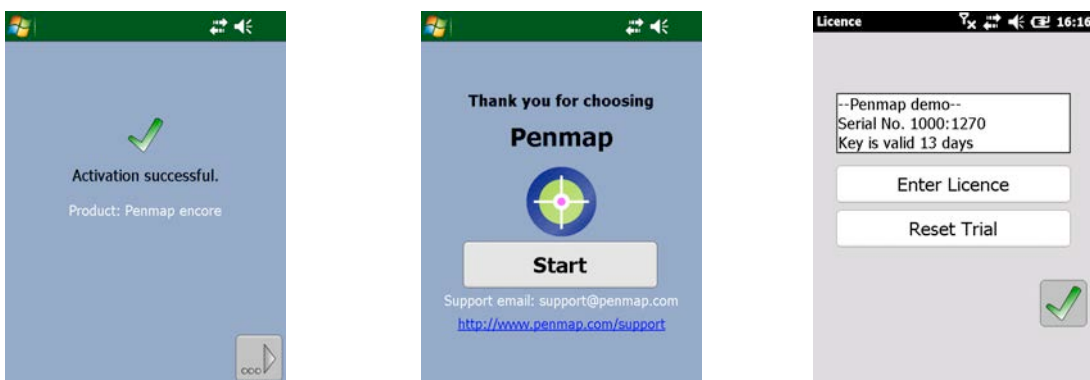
Activation successful.
Product: Penmap encore

Thank you for choosing
Penmap
Start
Support email: support@penmap.com
http://www.penmap.com/support

Licence 16:16
--Penmap demo--
Serial No. 1000:1270
Key is valid 13 days
Enter Licence
Reset Trial